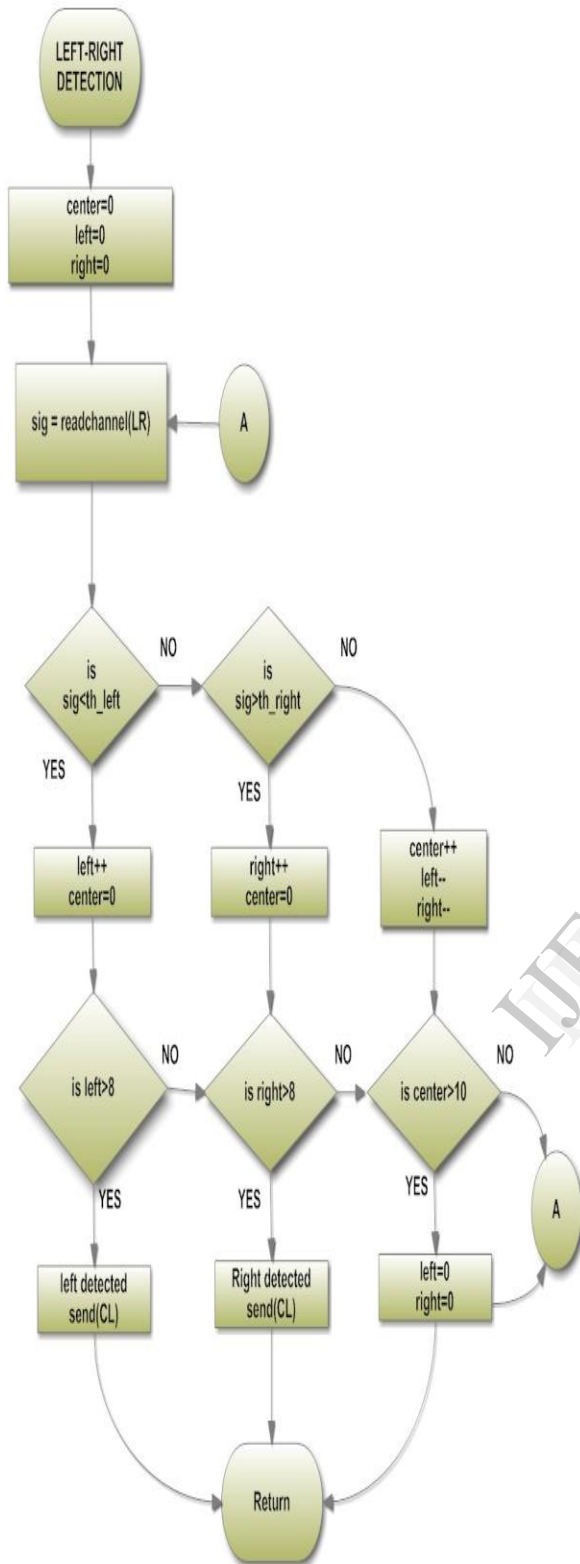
LEFT-RIGHT DETECTION

center=0
left=0
right=0

sig = readchannel(LR)

A

is sig<th_left

NO

is sig>th_right

NO

YES

YES

left++
center=0

right++
center=0

center++
left--
right--

is left>8

NO

is right>8

NO

is center>10

NO

YES

YES

YES

A

left detected
send(CL)

Right detected
send(CL)

left=0
right=0

Return

IJE